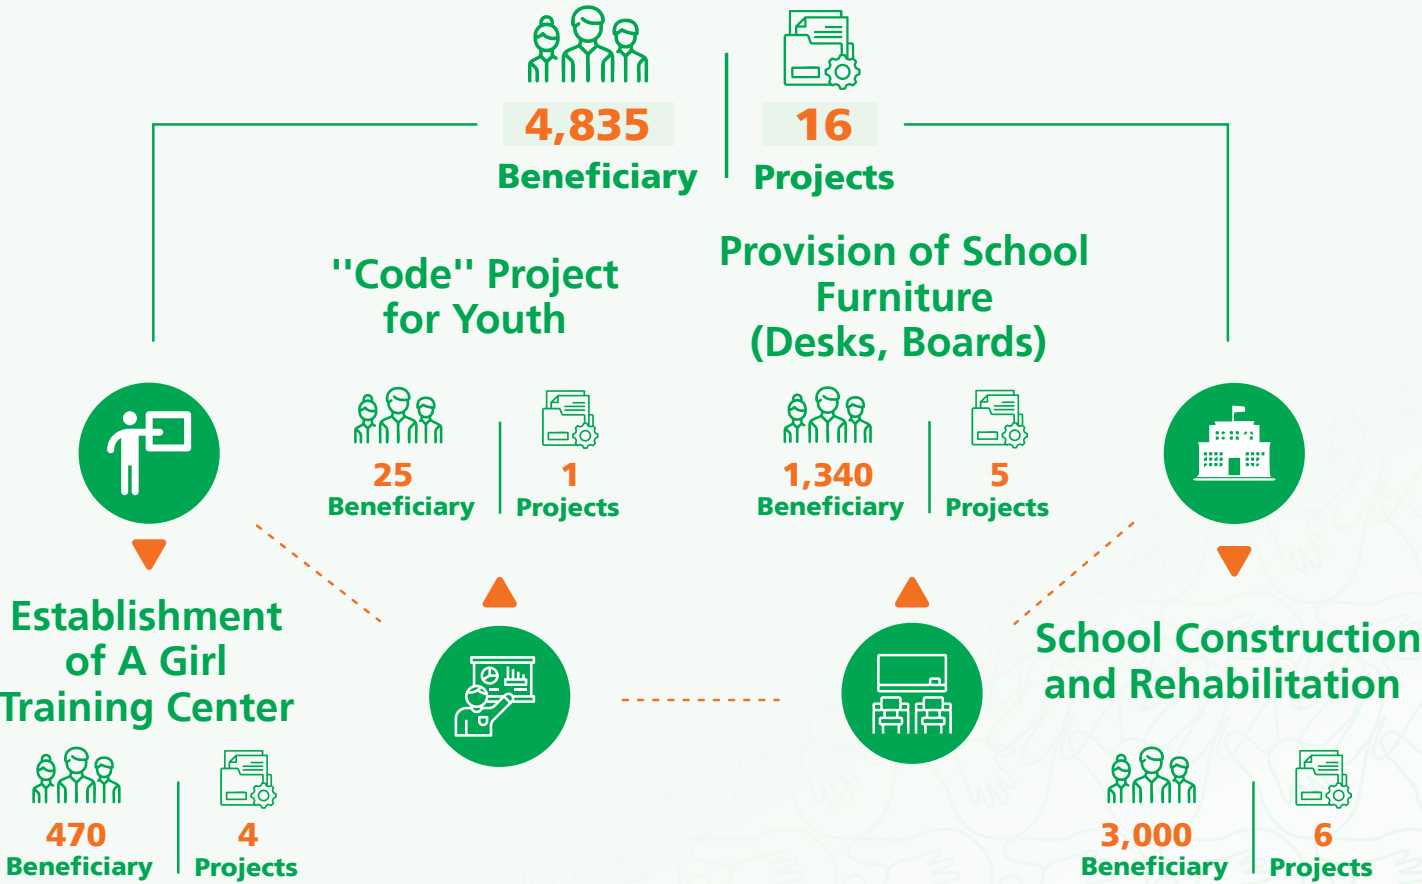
4,835
Beneficiary

16
Projects

"Code" Project for Youth

25
Beneficiary

1
Projects

Provision of School Furniture (Desks, Boards)

1,340
Beneficiary

5
Projects

Establishment of A Girl Training Center

470
Beneficiary

4
Projects

School Construction and Rehabilitation

3,000
Beneficiary

6
Projects